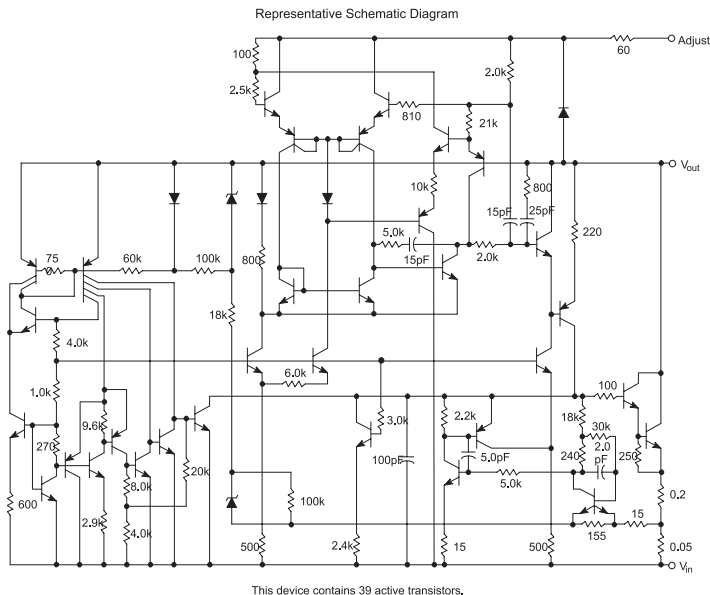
Representative Schematic Diagram

Adjust
60
100
2.0k
2.5k
810
21k
$V_{out}$
10k
800
15pF
25pF
5.0k
220
75
60k
100k
800
15pF
2.0k
18k
4.0k
6.0k
1.0k
100
3.0k
18k
9.6k
2.2k
30k
270
5.0pF
240
2.0 pF
250
8.0k
20k
100pF
5.0k
600
2.9k
0.2
100k
4.0k
15
155
500
2.4k
15
500
0.05
$V_{in}$

This device contains 39 active transistors.